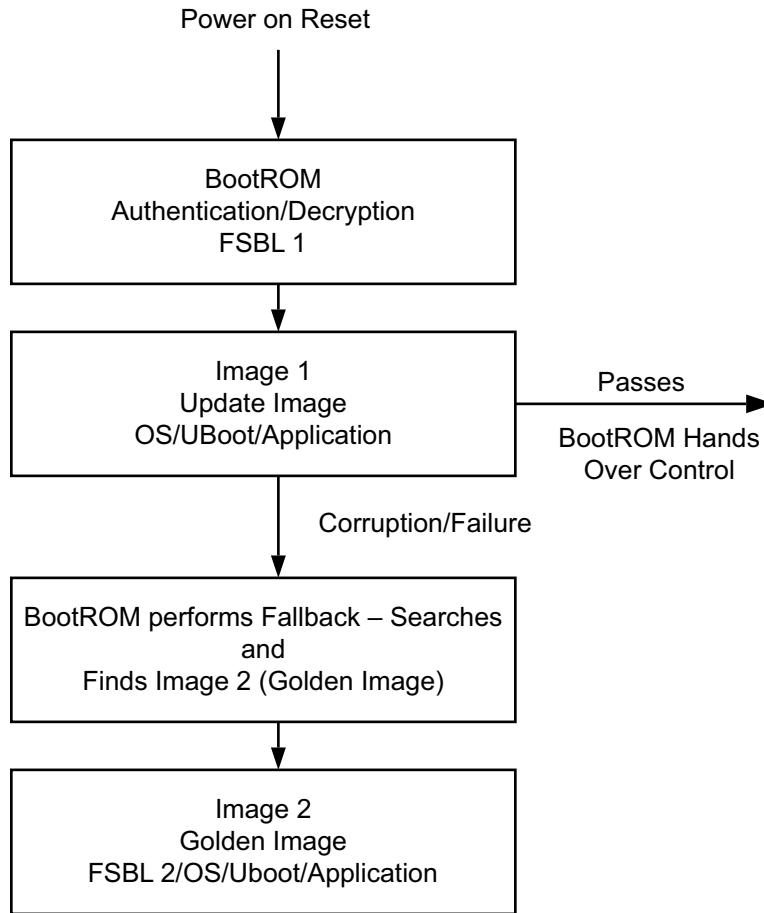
Power on Reset

BootROM
Authentication/Decryption
FSBL 1

Image 1
Update Image
OS/UBoot/Application

Passes

BootROM Hands
Over Control

Corruption/Failure

BootROM performs Fallback – Searches
and
Finds Image 2 (Golden Image)

Image 2
Golden Image
FSBL 2/OS/Uboot/Application